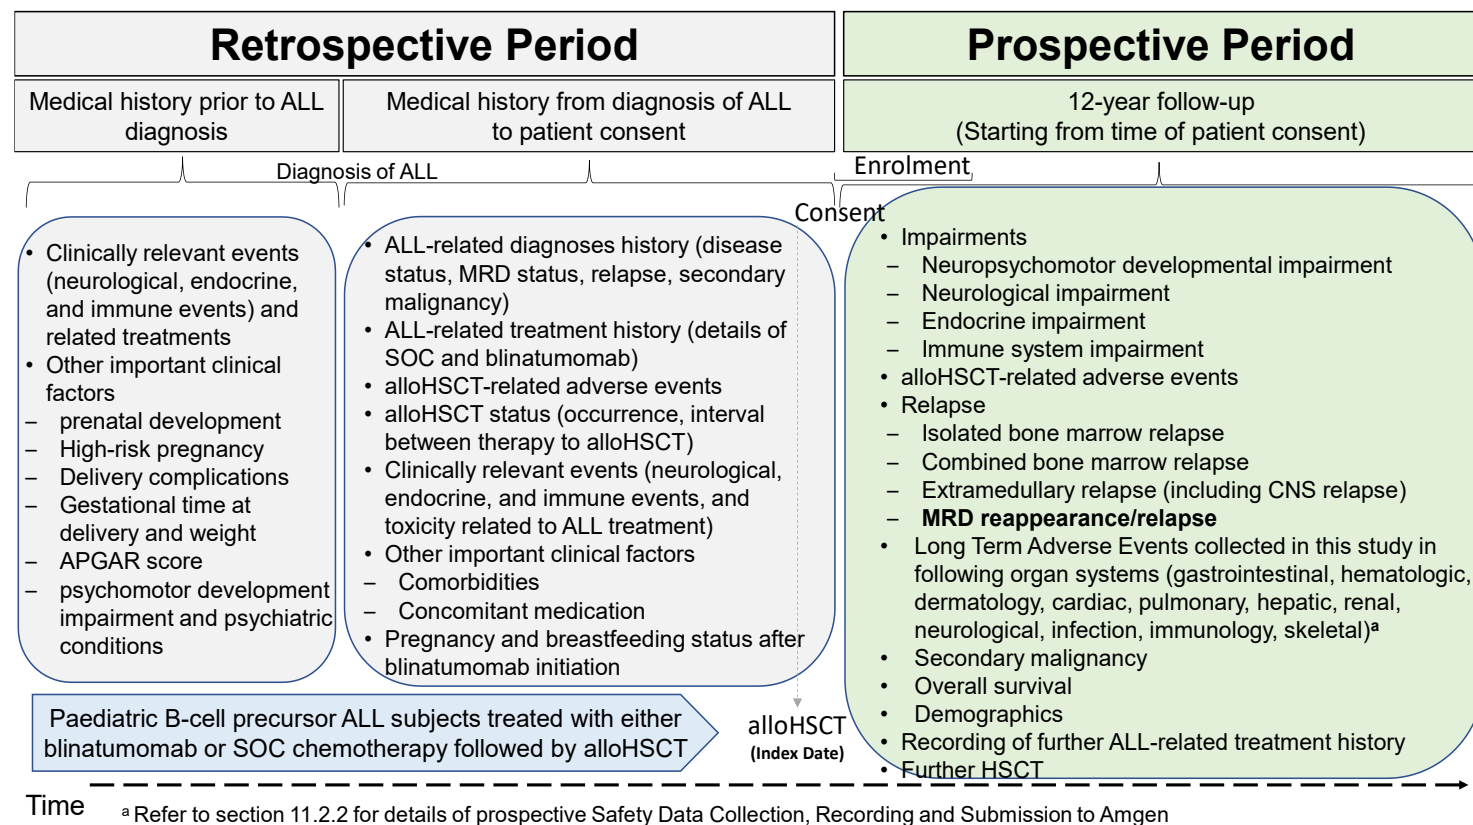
Retrospective Period

Prospective Period

Medical history prior to ALL diagnosis

Medical history from diagnosis of ALL to patient consent

12-year follow-up
(Starting from time of patient consent)

Diagnosis of ALL

Enrolment

Consent

• Clinically relevant events (neurological, endocrine, and immune events) and related treatments
• Other important clinical factors
– prenatal development
– High-risk pregnancy
– Delivery complications
– Gestational time at delivery and weight
– APGAR score
– psychomotor development impairment and psychiatric conditions

• ALL-related diagnoses history (disease status, MRD status, relapse, secondary malignancy)
• ALL-related treatment history (details of SOC and blinatumomab)
• alloHSCT-related adverse events
• alloHSCT status (occurrence, interval between therapy to alloHSCT)
• Clinically relevant events (neurological, endocrine, and immune events, and toxicity related to ALL treatment)
• Other important clinical factors
– Comorbidities
– Concomitant medication
• Pregnancy and breastfeeding status after blinatumomab initiation

• Impairments
– Neuropsychomotor developmental impairment
– Neurological impairment
– Endocrine impairment
– Immune system impairment
• alloHSCT-related adverse events
• Relapse
– Isolated bone marrow relapse
– Combined bone marrow relapse
– Extramedullary relapse (including CNS relapse)
– MRD reappearance/relapse
• Long Term Adverse Events collected in this study in following organ systems (gastrointestinal, hematologic, dermatology, cardiac, pulmonary, hepatic, renal, neurological, infection, immunology, skeletal)$^a$
• Secondary malignancy
• Overall survival
• Demographics
• Recording of further ALL-related treatment history
• Further HSCT

Paediatric B-cell precursor ALL subjects treated with either blinatumomab or SOC chemotherapy followed by alloHSCT

alloHSCT
(Index Date)

Time

$^a$ Refer to section 11.2.2 for details of prospective Safety Data Collection, Recording and Submission to Amgen